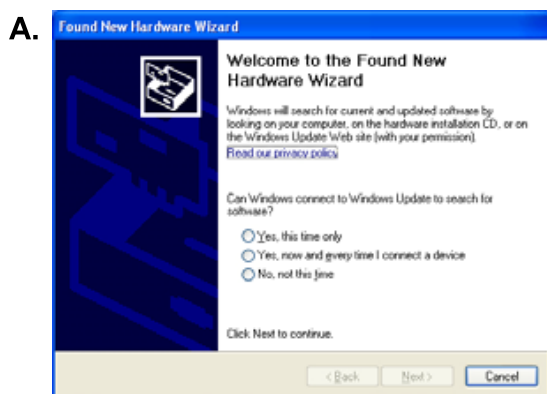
A.

Found New Hardware Wizard

Welcome to the Found New Hardware Wizard

Windows will search for current and updated software by looking on your computer, on the hardware installation CD, or on the Windows Update Web site (with your permission).

Read our privacy policy

Can Windows connect to Windows Update to search for software?

Yes, this time only

Yes, now and every time I connect a device

No, not this time

Click Next to continue.

< Back

Next >

Cancel